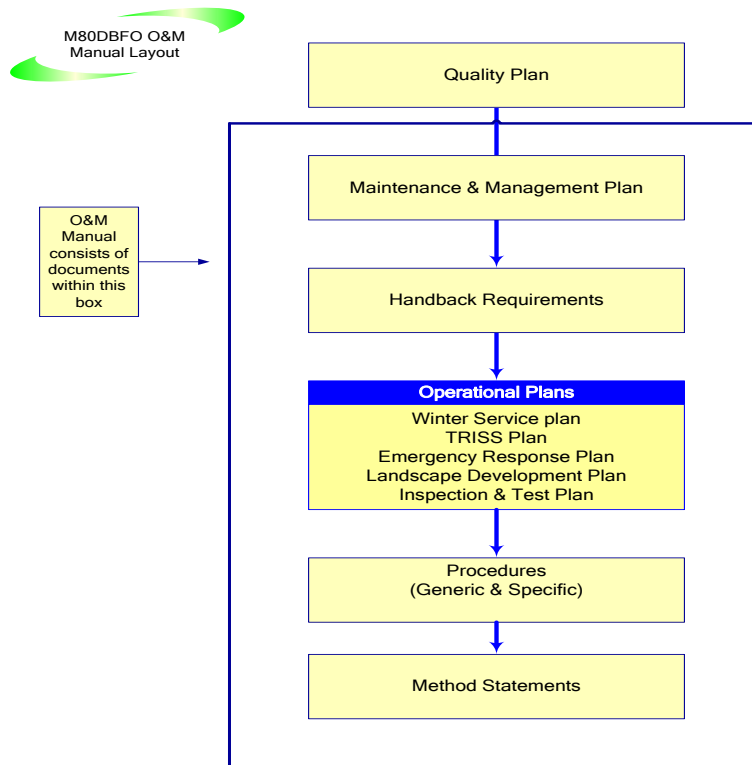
M80DBFO O&M Manual Layout

Quality Plan

O&M Manual consists of documents within this box

Maintenance & Management Plan

Handback Requirements

Operational Plans
Winter Service plan
TRISS Plan
Emergency Response Plan
Landscape Development Plan
Inspection & Test Plan

Procedures
(Generic & Specific)

Method Statements